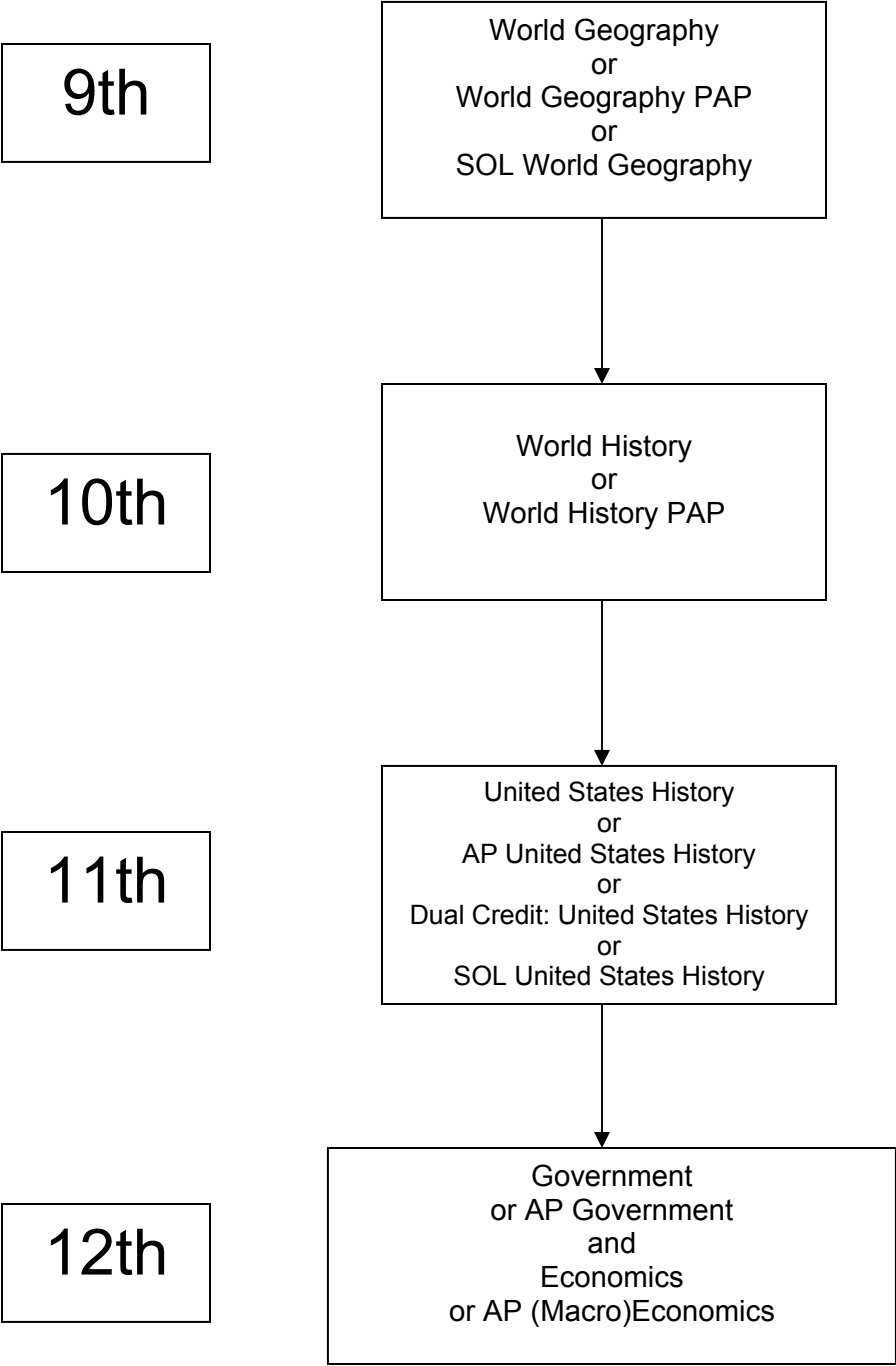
9th

World Geography
or
World Geography PAP
or
SOL World Geography

10th

World History
or
World History PAP

11th

United States History
or
AP United States History
or
Dual Credit: United States History
or
SOL United States History

12th

Government
or AP Government
and
Economics
or AP (Macro)Economics